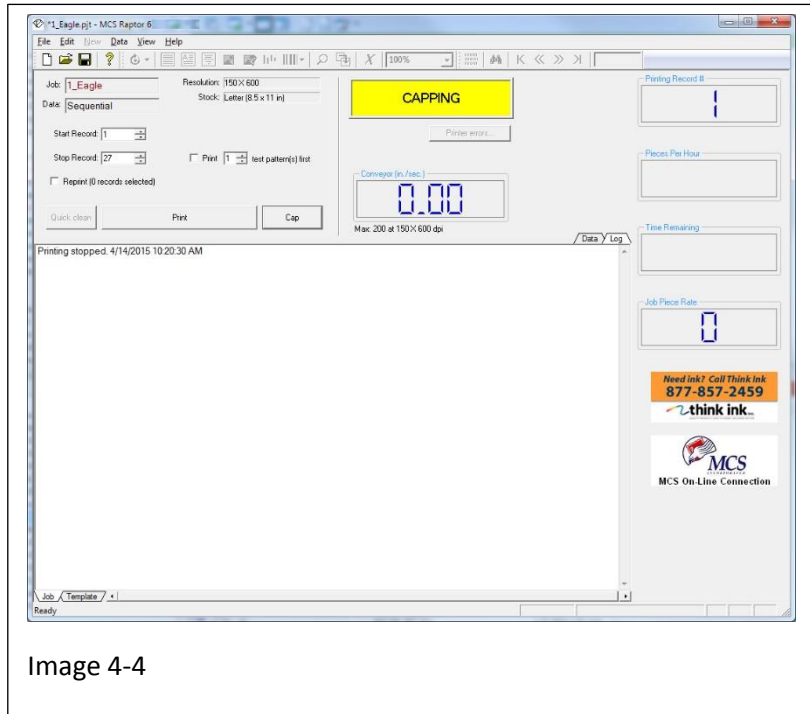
*1_Eagle.pjt - MCS Raptor 6

File Edit New Data View Help

100%

Job: 1_Eagle
Data: Sequential

Resolution: 150 X 600
Stock: Letter (8.5 x 11 in)

CAPPING

Printer errors...

Printing Record #
1

Start Record: 1
Stop Record: 27
Print 1 test pattern(s) first
Reprint (0 records selected)

Pieces Per Hour

Conveyor (in./sec.)
0.00
Max: 200 at 150 X 600 dpi

Quick clean
Print
Cap

Data Log

Time Remaining

Printing stopped. 4/14/2015 10:20:30 AM

Job Piece Rate
0

Need ink? Call Think Ink
877-857-2459
think ink

MCS
MCS On-Line Connection

Job Template

Ready

Image 4-4